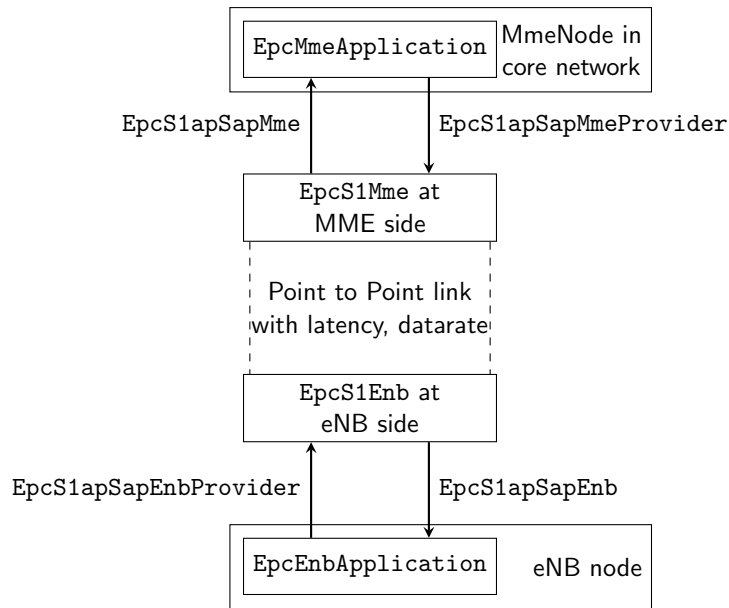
EpcMmeApplication

MmeNode in core network

EpcS1apSapMme

EpcS1apSapMmeProvider

EpcS1Mme at MME side

Point to Point link with latency, datarate

EpcS1Enb at eNB side

EpcS1apSapEnbProvider

EpcS1apSapEnb

EpcEnbApplication

eNB node